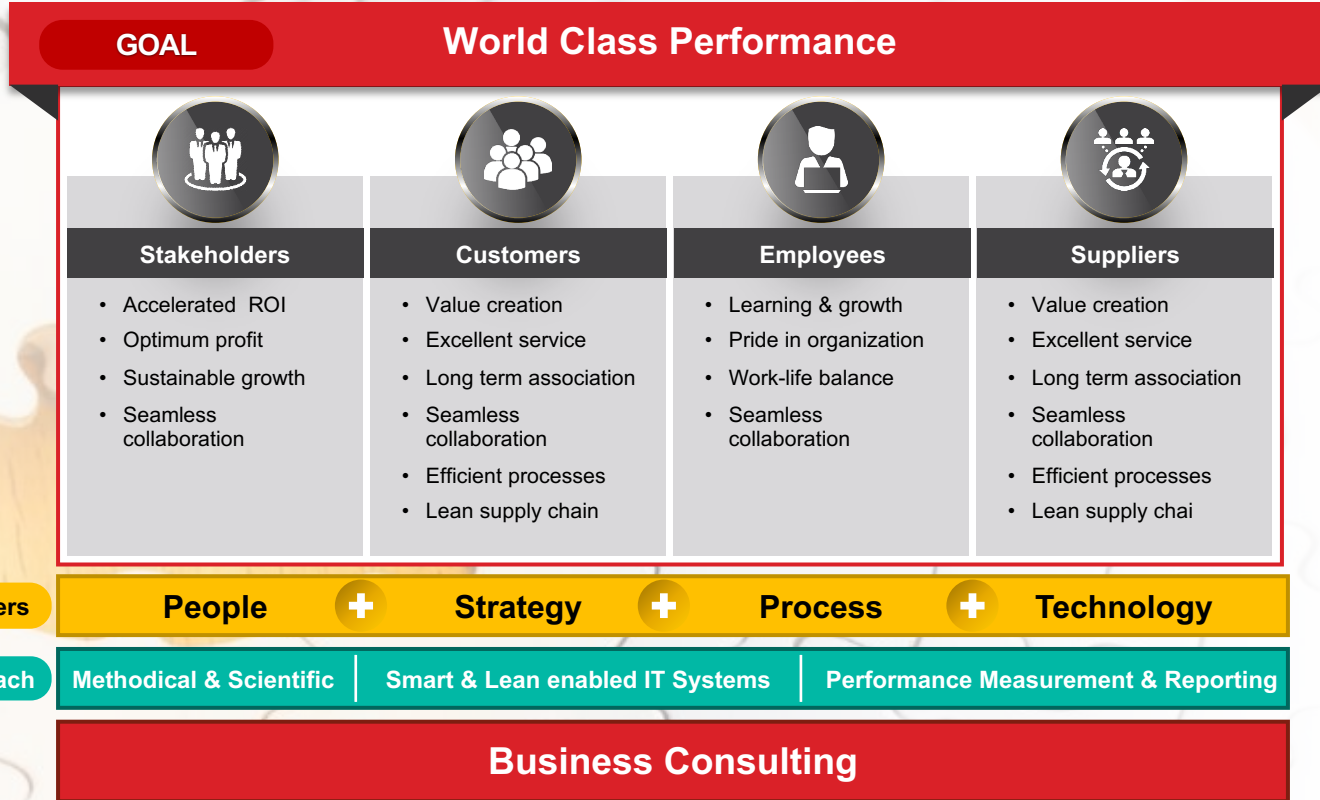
GOAL

World Class Performance

Stakeholders
- Accelerated ROI
- Optimum profit
- Sustainable growth
- Seamless collaboration

Customers
- Value creation
- Excellent service
- Long term association
- Seamless collaboration
- Efficient processes
- Lean supply chain

Employees
- Learning & growth
- Pride in organization
- Work-life balance
- Seamless collaboration

Suppliers
- Value creation
- Excellent service
- Long term association
- Seamless collaboration
- Efficient processes
- Lean supply chai

ers

People + Strategy + Process + Technology

ach

Methodical & Scientific | Smart & Lean enabled IT Systems | Performance Measurement & Reporting

Business Consulting